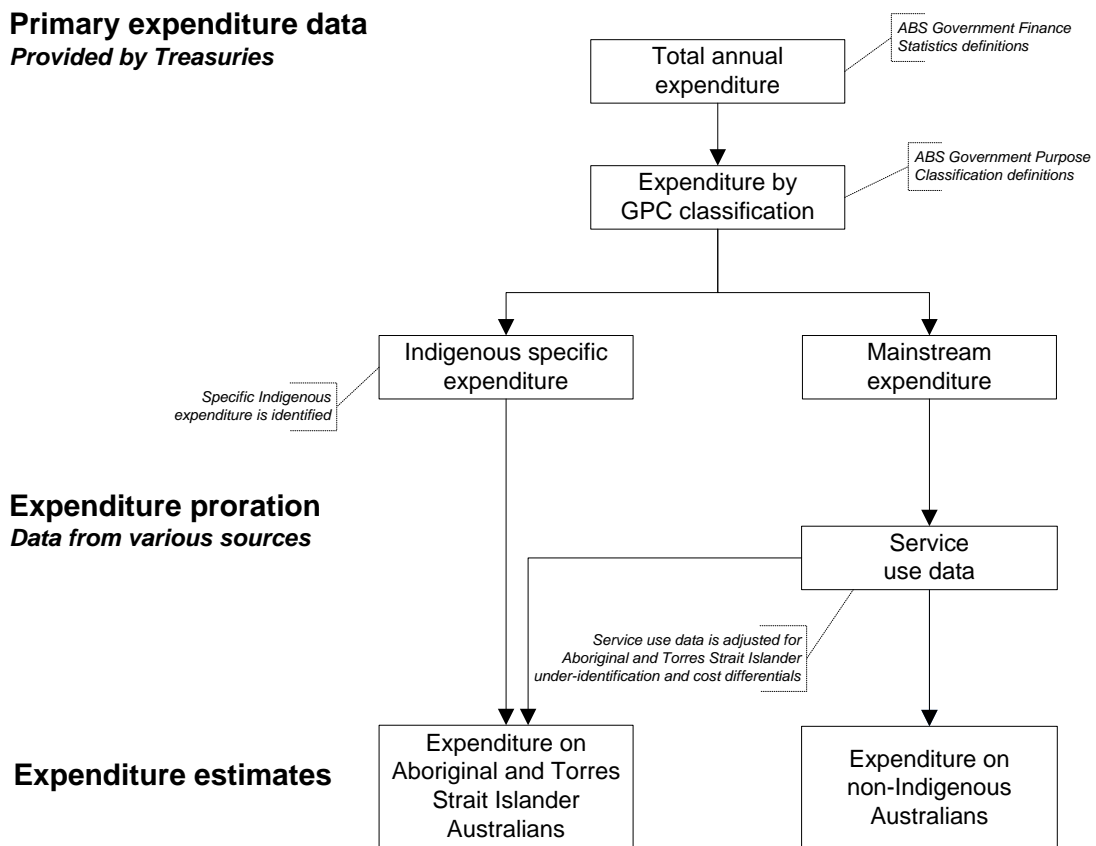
Primary expenditure data
Provided by Treasuries

Total annual expenditure

ABS Government Finance Statistics definitions

Expenditure by GPC classification

ABS Government Purpose Classification definitions

Indigenous specific expenditure

Specific Indigenous expenditure is identified

Mainstream expenditure

Expenditure proration
Data from various sources

Service use data

Service use data is adjusted for Aboriginal and Torres Strait Islander under-identification and cost differentials

Expenditure estimates

Expenditure on Aboriginal and Torres Strait Islander Australians

Expenditure on non-Indigenous Australians